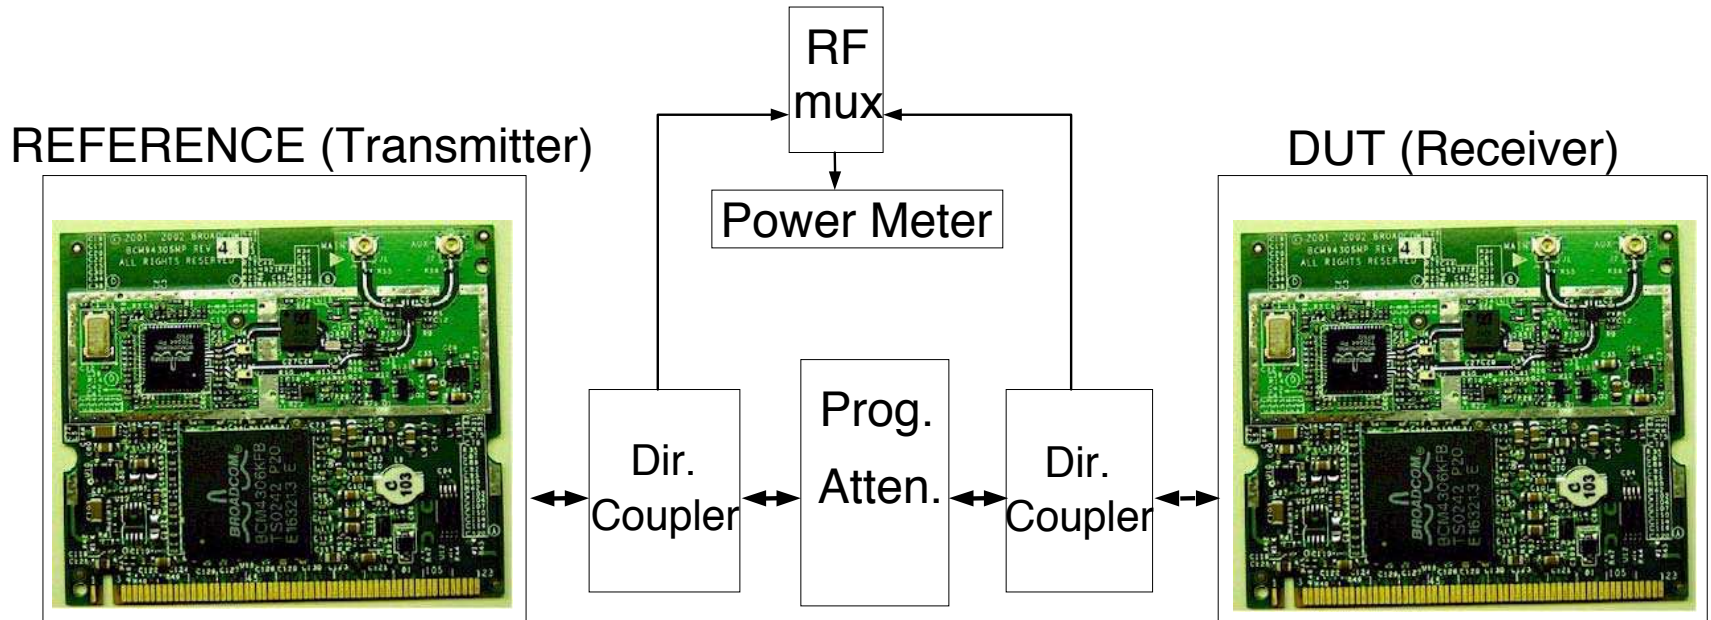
RF mux

REFERENCE (Transmitter)

DUT (Receiver)

Power Meter

Dir. Coupler

Prog. Atten.

Dir. Coupler

© 2001 2002 BROADCOM BCM94306MP REV 4 1 ALL RIGHTS RESERVED

BROADCOM BCM4306KFB TS0242 P20 E16213 E

© 2001 2002 BROADCOM BCM94306MP REV 4 1 ALL RIGHTS RESERVED

BROADCOM BCM4306KFB TS0242 P20 E16213 E